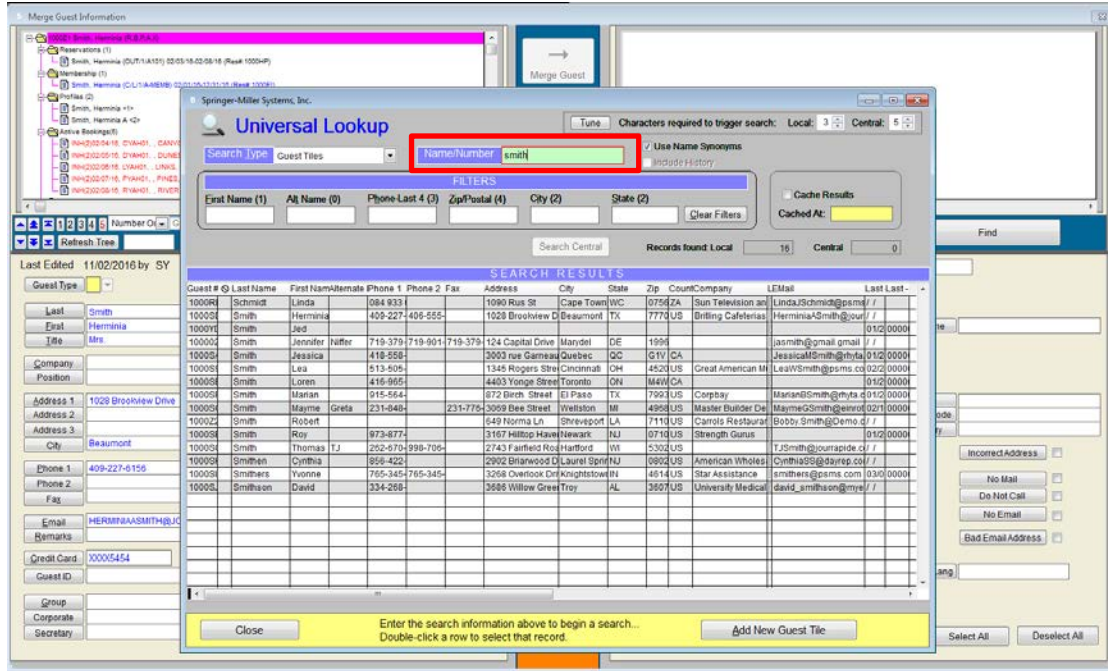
Merge Guest Information

1000: Smith, Herminia (R,B,P,A,I)
Reservations (1)
Smith, Herminia (OUT/1/A101) 02/03/16-02-08/16 (Res# 1000HP)
Membership (1)
Smith, Herminia (C/L/1/A-MEMB) 02/10/16-12/31/16 (Res# 1000B)
Profiles (2)
Smith, Herminia <1>
Smith, Herminia A <2>
Active Bookings(6)

Merge Guest

Refresh Tree
Last Edited 11/02/2016 by SY
Guest Type
Last Smith
First Herminia
Title Mrs.
Company
Position
Address 1 1028 Brookview Drive
Address 2
Address 3
City Beaumont
Phone 1 409-227-6156
Phone 2
Fax
Email HERMINIAASMITH@JO
Remarks
Credit Card XXXX5454
Guest ID
Group
Corporate
Secretary

Find
Incorrect Address
No Mail
Do Not Call
No Email
Bad Email Address
Select All
Deselect All

Springer-Miller Systems, Inc.
Universal Lookup
Tune Characters required to trigger search: Local: 3 Central: 5
Search Type Guest Tiles
Name/Number smith
Use Name Synonyms
Include History
FILTERS
First Name (1) Alt Name (0) Phone-Last 4 (3) Zip/Postal (4) City (2) State (2) Clear Filters
Cache Results
Cached At:
Search Central Records found: Local 16 Central 0
SEARCH RESULTS

| Guest # | Last Name | First Nam | Alternate | Phone 1 | Phone 2 | Fax | Address | City | State | Zip | Count | Company | LEMail | Last | Last |
|---|---|---|---|---|---|---|---|---|---|---|---|---|---|---|---|
| 1000R | Schmidt | Linda | | 084 933- | | | 1090 Rus St | Cape Town | WC | 0756 | ZA | Sun Television an | LindaJSchmidt@psms | / / | |
| 1000S | Smith | Herminia | | 409-227- | 406-555- | | 1028 Brookview D | Beaumont | TX | 7770 | US | Britling Cafeterias | HerminiaASmith@jour | / / | |
| 1000Y | Smith | Jed | | | | | | | | | | | | 01/2 | 0000 |
| 10000 | Smith | Jennifer | Niffer | 719-379- | 719-901- | 719-379- | 124 Capital Drive | Marydel | DE | 1996 | | | jasmith@gmail.gmail | / / | |
| 1000S | Smith | Jessica | | 418-558- | | | 3003 rue Garneau | Quebec | QC | G1V | CA | | JessicaMSmith@rhyta | 01/2 | 0000 |
| 1000S | Smith | Lea | | 513-505- | | | 1345 Rogers Stre | Cincinnati | OH | 4520 | US | Great American M | LeaWSmith@psms.com | 02/2 | 0000 |
| 1000S | Smith | Loren | | 416-965- | | | 4403 Yonge Stree | Toronto | ON | M4W | CA | | | 01/2 | 0000 |
| 1000S | Smith | Marian | | 915-564- | | | 872 Birch Street | El Paso | TX | 7993 | US | Corpbay | MarianBSmith@rhyta.c | 01/2 | 0000 |
| 1000S | Smith | Mayme | Greta | 231-848- | | 231-776- | 3069 Bee Street | Wellston | MI | 4966 | US | Master Builder De | MaymeGSmith@einrot | 02/1 | 0000 |
| 1000Z | Smith | Robert | | | | | 649 Norma Ln | Shreveport | LA | 7110 | US | Carrols Restaurar | Bobby.Smith@Demo.c | / / | |
| 1000S | Smith | Roy | | 973-877- | | | 3167 Hilltop Have | Newark | NJ | 0710 | US | Strength Gurus | | 01/2 | 0000 |
| 1000S | Smith | Thomas | TJ | 262-670- | 998-706- | | 2743 Fairfield Ro | Hartford | WI | 5302 | US | | TJSmith@jourrapide.c | / / | |
| 1000S | Smithen | Cynthia | | 856-422- | | | 2902 Briarwood D | Laurel Sprin | NJ | 0802 | US | American Wholes | CynthiaSS@dayrep.co | / / | |
| 1000S | Smithers | Yvonne | | 765-345- | 765-345- | | 3268 Overlook Dri | Knightstown | IN | 4614 | US | Star Assistance | smithers@psms.com | 03/0 | 0000 |
| 1000S | Smithson | David | | 334-268- | | | 3686 Willow Gree | Troy | AL | 3607 | US | University Medical | david_smithson@mye | / / | |

Close
Enter the search information above to begin a search...
Double-click a row to select that record.
Add New Guest Tile